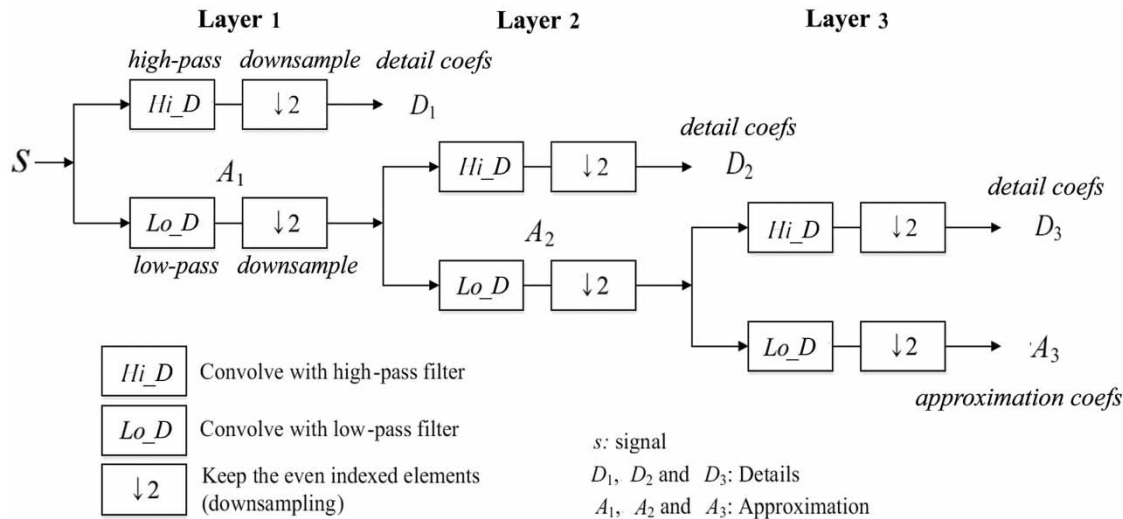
Layer 1

Layer 2

Layer 3

high-pass

downsample

detail coefs

$Hi\_D$

$\downarrow 2$

$D_1$

$S$

$A_1$

$Lo\_D$

$\downarrow 2$

low-pass

downsample

detail coefs

$Hi\_D$

$\downarrow 2$

$D_2$

$A_2$

$Lo\_D$

$\downarrow 2$

detail coefs

$Hi\_D$

$\downarrow 2$

$D_3$

$Lo\_D$

$\downarrow 2$

$A_3$

approximation coefs

$Hi\_D$ Convolve with high-pass filter

$Lo\_D$ Convolve with low-pass filter

$\downarrow 2$ Keep the even indexed elements (downsampling)

$s$: signal

$D_1$, $D_2$ and $D_3$: Details

$A_1$, $A_2$ and $A_3$: Approximation